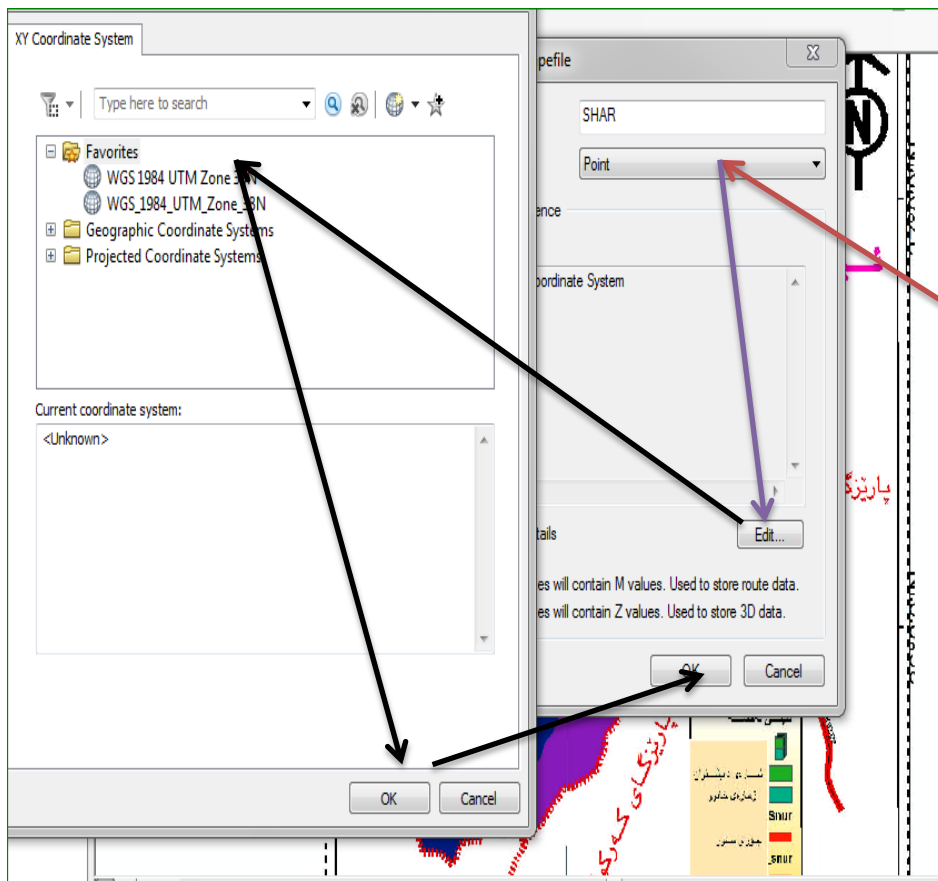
XY Coordinate System

Type here to search

Favorites
WGS 1984 UTM Zone 3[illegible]N
WGS_1984_UTM_Zone_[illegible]8N
Geographic Coordinate Systems
Projected Coordinate Systems

Current coordinate system:
<Unknown>

OK
Cancel

pefile

SHAR

Point

ence

oordinate System

tails

Edit...

es will contain M values. Used to store route data.
es will contain Z values. Used to store 3D data.

OK
Cancel

پاریزگ

پاریزگای کەرک

Snur
snur